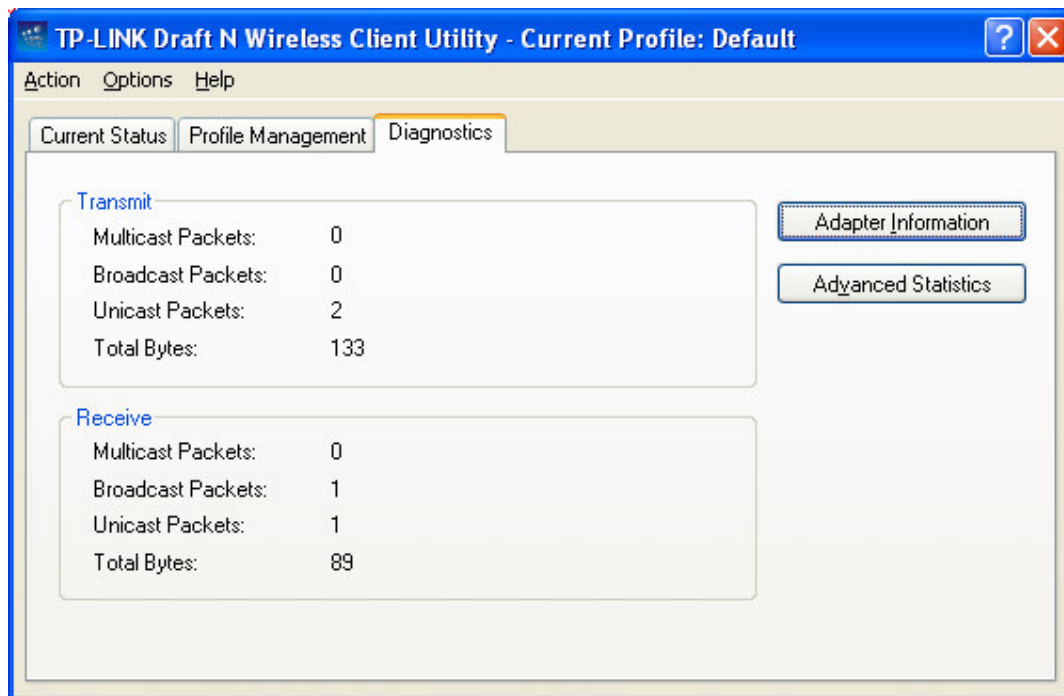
TP-LINK Draft N Wireless Client Utility - Current Profile: Default

Action Options Help

Current Status | Profile Management | Diagnostics

Transmit

Multicast Packets: 0

Broadcast Packets: 0

Unicast Packets: 2

Total Bytes: 133

Receive

Multicast Packets: 0

Broadcast Packets: 1

Unicast Packets: 1

Total Bytes: 89

Adapter Information

Advanced Statistics